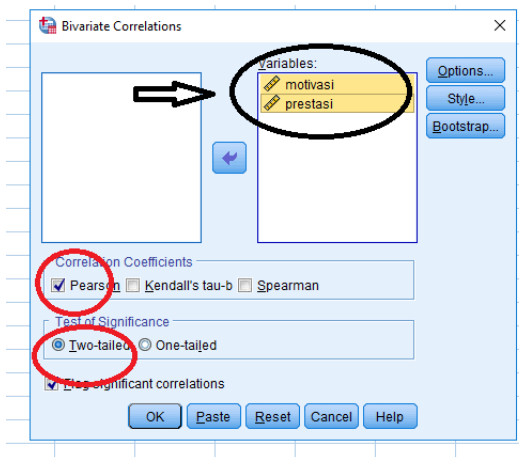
Bivariate Correlations

Variables:
motivasi
prestasi

Options...
Style...
Bootstrap...

Correlation Coefficients
Pearson Kendall's tau-b Spearman

Test of Significance
Two-tailed One-tailed

Flag significant correlations

OK Paste Reset Cancel Help